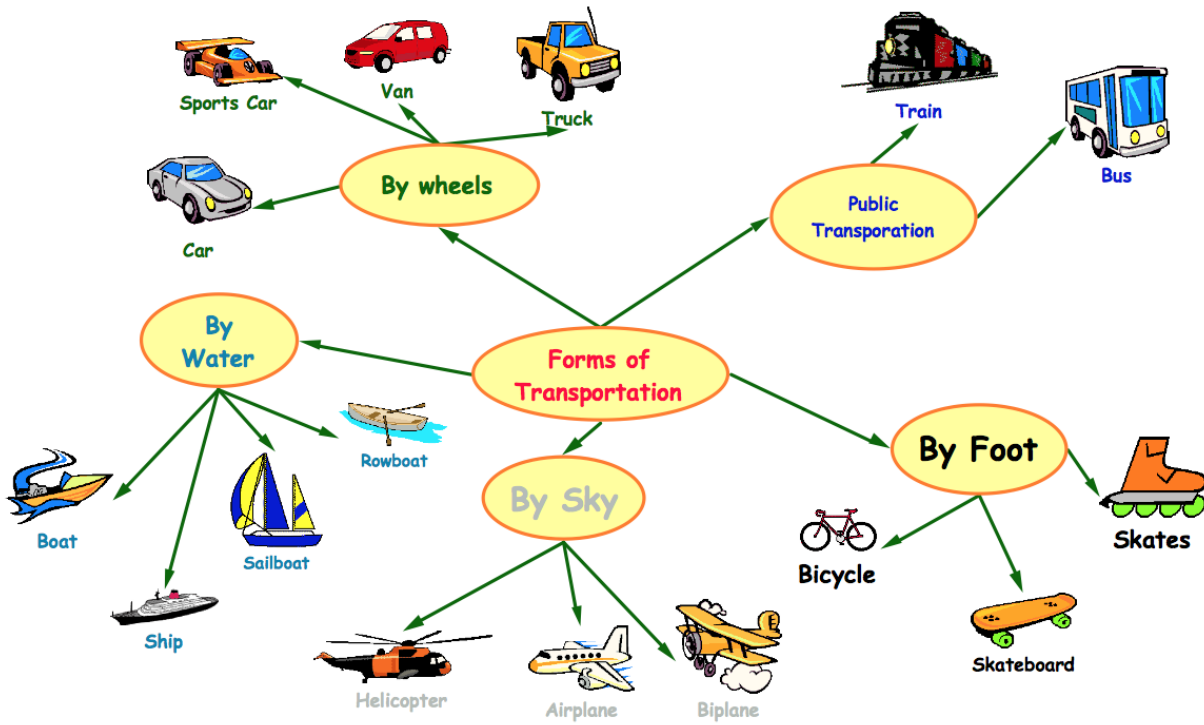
Forms of Transportation

By wheels

Sports Car

Van

Truck

Car

Public Transporation

Train

Bus

By Water

Rowboat

Boat

Sailboat

Ship

By Sky

Helicopter

Airplane

Biplane

By Foot

Bicycle

Skateboard

Skates